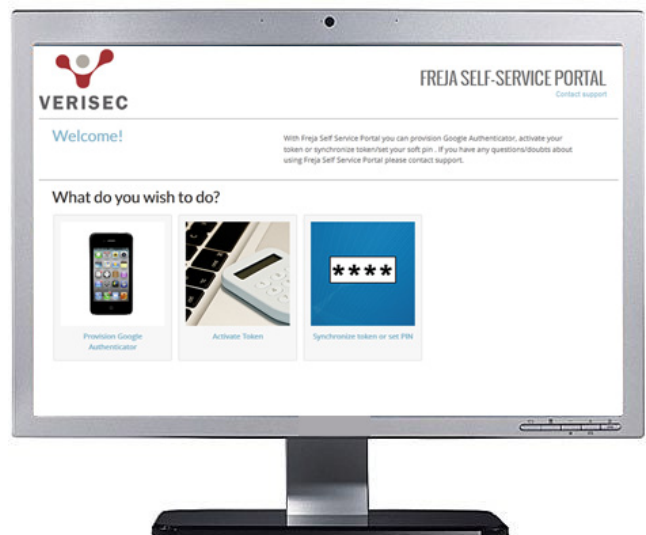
VERISEC

FREJA SELF-SERVICE PORTAL
Contact support

Welcome!

With Freja Self Service Portal you can provision Google Authenticator, activate your token or synchronize token/set your soft pin . If you have any questions/doubts about using Freja Self Service Portal please contact support.

What do you wish to do?

Provision Google Authenticator

Activate Token

****

Synchronize token or set PIN